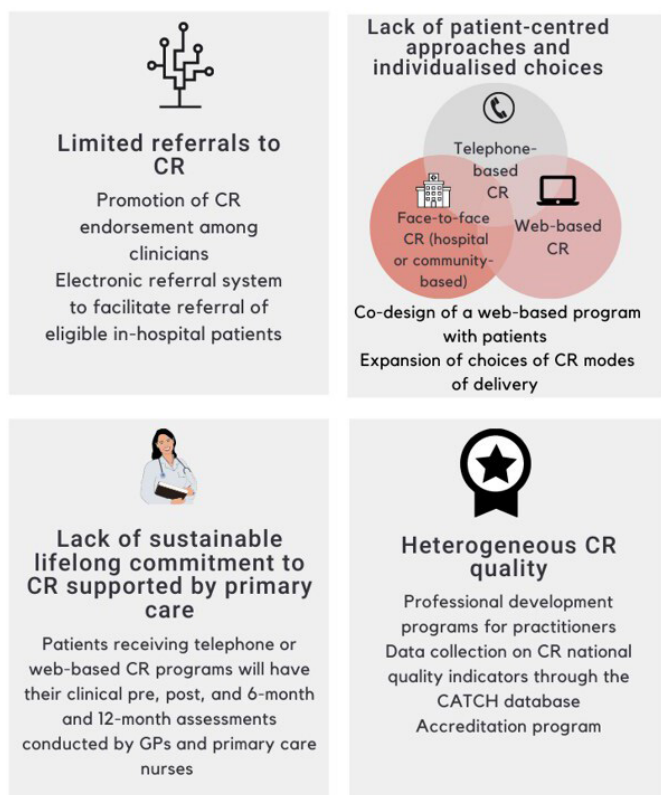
Limited referrals to CR

Promotion of CR endorsement among clinicians
Electronic referral system to facilitate referral of eligible in-hospital patients

Lack of patient-centred approaches and individualised choices

Telephone-based CR

Face-to-face CR (hospital or community-based)

Web-based CR

Co-design of a web-based program with patients
Expansion of choices of CR modes of delivery

Lack of sustainable lifelong commitment to CR supported by primary care

Patients receiving telephone or web-based CR programs will have their clinical pre, post, and 6-month and 12-month assessments conducted by GPs and primary care nurses

Heterogeneous CR quality

Professional development programs for practitioners
Data collection on CR national quality indicators through the CATCH database
Accreditation program